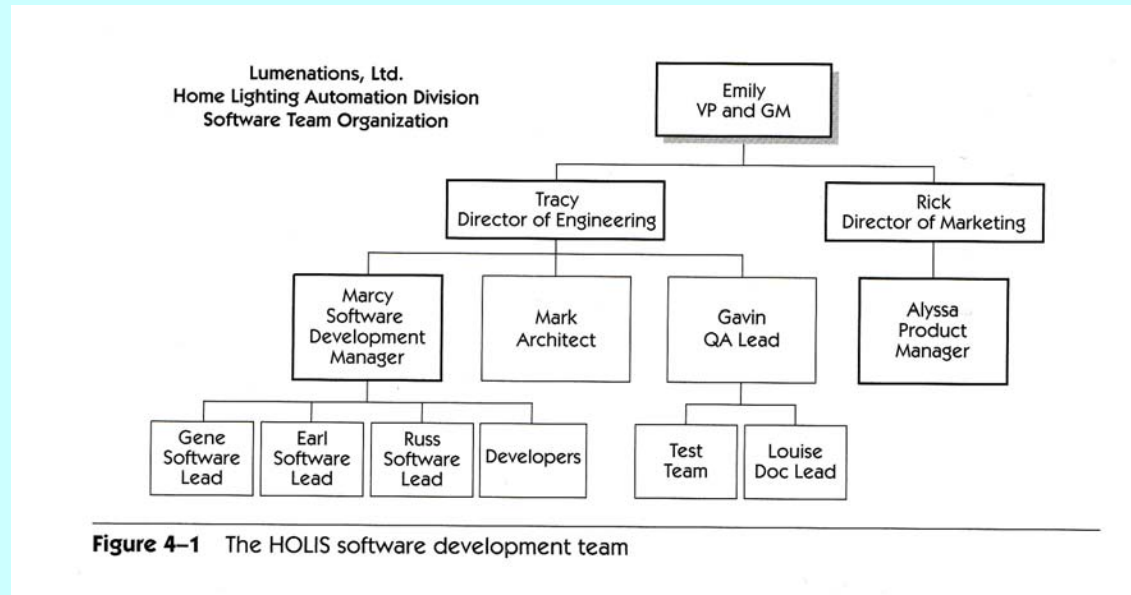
Lumenations, Ltd.
Home Lighting Automation Division
Software Team Organization

Emily
VP and GM

Tracy
Director of Engineering

Rick
Director of Marketing

Marcy
Software
Development
Manager

Mark
Architect

Gavin
QA Lead

Alyssa
Product
Manager

Gene
Software
Lead

Earl
Software
Lead

Russ
Software
Lead

Developers

Test
Team

Louise
Doc Lead

Figure 4–1 The HOLIS software development team